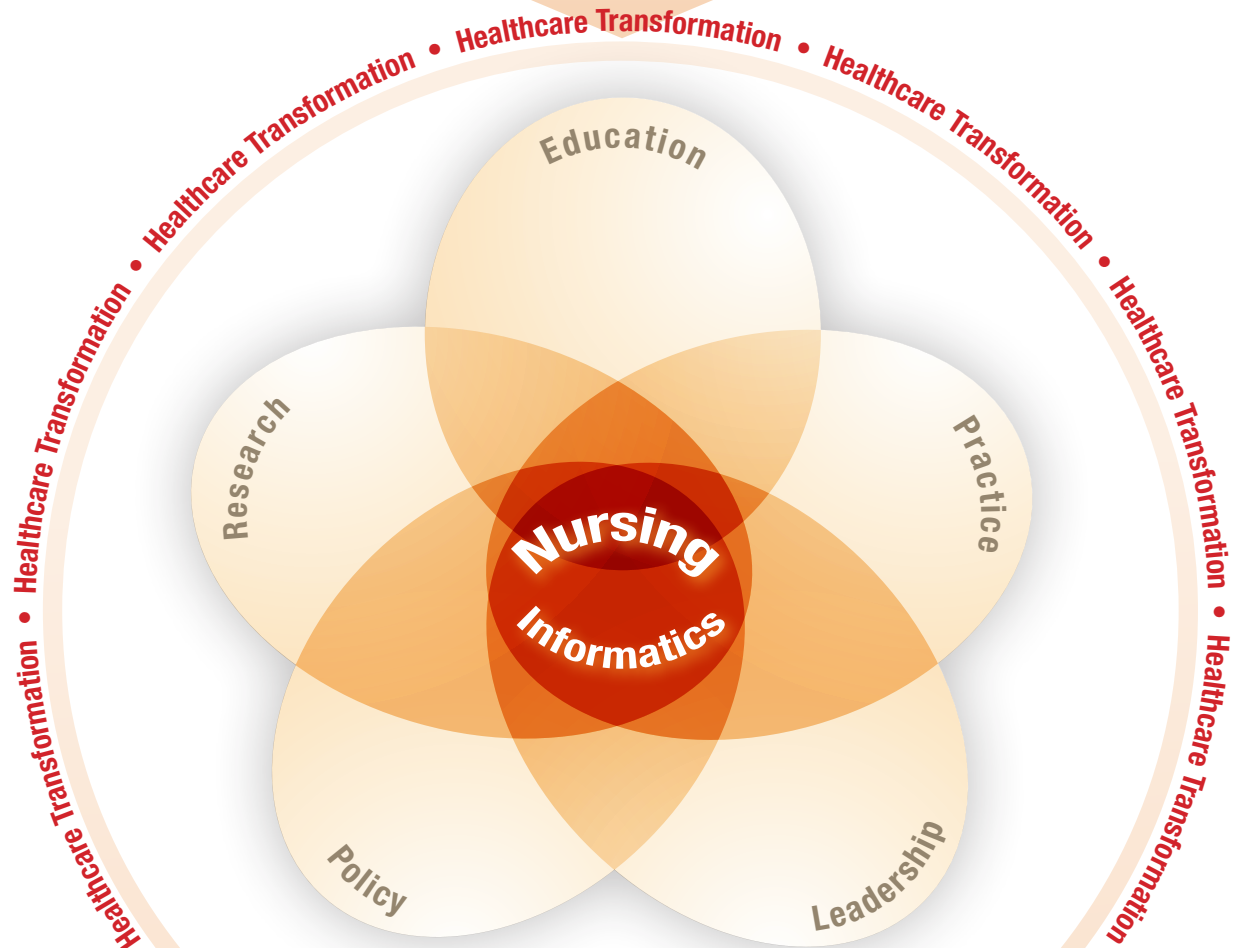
Healthcare Transformation • Healthcare Transformation • Healthcare Transformation • Healthcare Transformation • Healthcare Transformation • Healthcare Transformation • Healthcare Transformation • Healthcare Transformation • Healthcare Transformation

Education

Research

Practice

Nursing

Informatics

Policy

Leadership